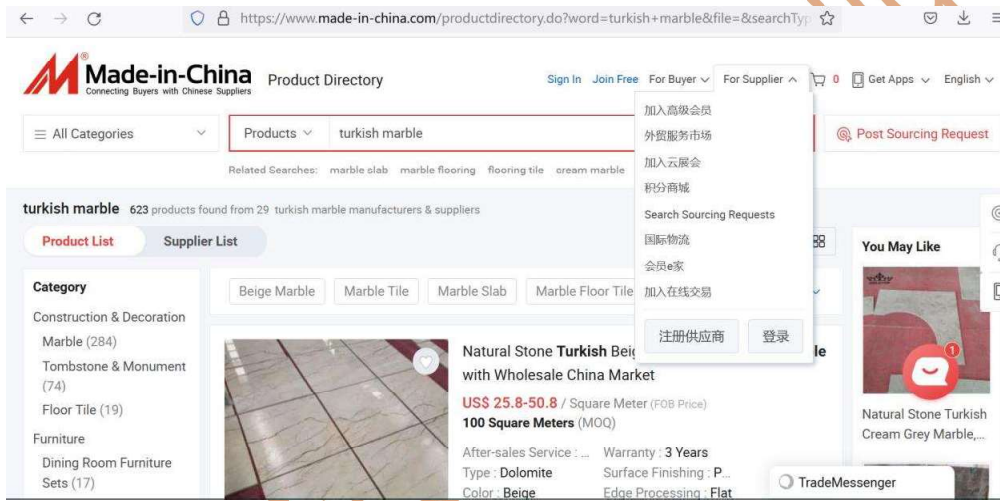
https://www.made-in-china.com/productdirectory.do?word=turkish+marble&file=&searchTyp

Made-in-China
Connecting Buyers with Chinese Suppliers

Product Directory

Sign In Join Free For Buyer For Supplier 0 Get Apps English

加入高级会员
外贸服务市场
加入云展会
积分商城
Search Sourcing Requests
国际物流
会员e家
加入在线交易

注册供应商 登录

All Categories Products turkish marble

Post Sourcing Request

Related Searches: marble slab marble flooring flooring tile cream marble

turkish marble 623 products found from 29 turkish marble manufacturers & suppliers

Product List Supplier List

Category
Construction & Decoration
Marble (284)
Tombstone & Monument (74)
Floor Tile (19)
Furniture
Dining Room Furniture Sets (17)

Beige Marble Marble Tile Marble Slab Marble Floor Tile

Natural Stone Turkish Beig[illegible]le with Wholesale China Market
US$ 25.8-50.8 / Square Meter (FOB Price)
100 Square Meters (MOQ)
After-sales Service : ... Warranty : 3 Years
Type : Dolomite Surface Finishing : P...
Color : Beige Edge Processing : Flat

You May Like

Natural Stone Turkish Cream Grey Marble,...

1

TradeMessenger